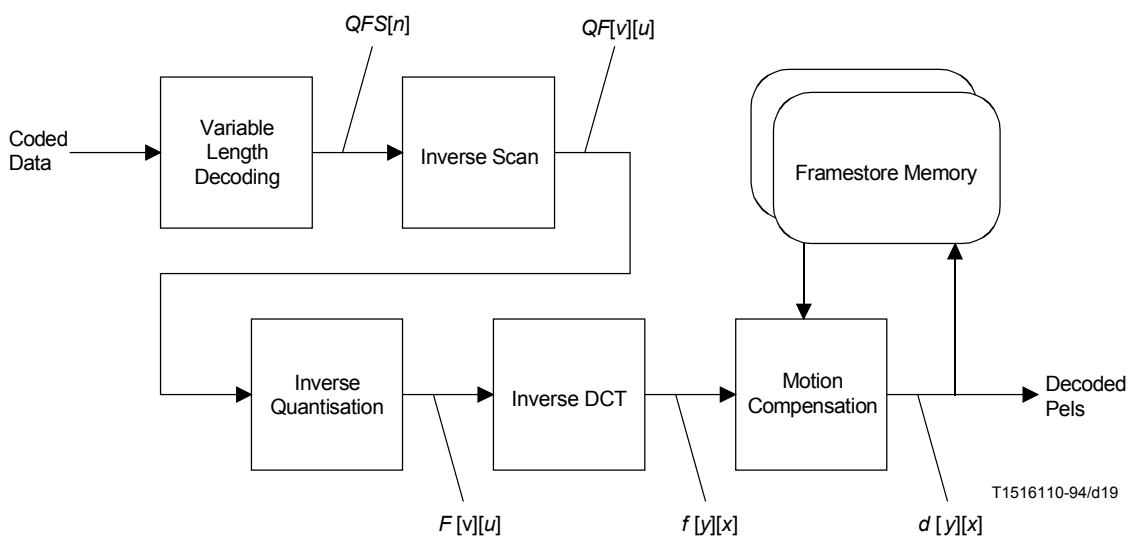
QFS[n]

QF[v][u]

Coded Data

Variable Length Decoding

Inverse Scan

Framestore Memory

Inverse Quantisation

Inverse DCT

Motion Compensation

Decoded Pels

T1516110-94/d19

F [v][u]

f [y][x]

d [ y][x]